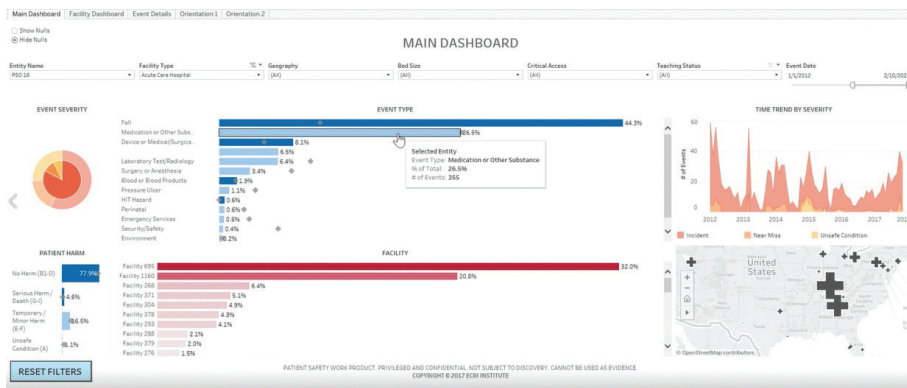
Main Dashboard | Facility Dashboard | Event Details | Orientation 1 | Orientation 2

Show Nulls
Hide Nulls

MAIN DASHBOARD

| Entity Name | Facility Type | Geography | Bed Size | Critical Access | Teaching Status | Event Date |
|---|---|---|---|---|---|---|
| PSO 16 | Acute Care Hospital | (All) | (All) | (All) | (All) | 1/1/2012 2/10/201 |

EVENT SEVERITY

EVENT TYPE

| | |
|---|---|
| Fall | 44.3% |
| Medication or Other Subs.. | 26.5% |
| Device or Medical/Surgica.. | 8.1% |
| | 6.5% |
| Laboratory Test/Radiology | 6.4% |
| Surgery or Anesthesia | 3.4% |
| Blood or Blood Products | 1.9% |
| Pressure Ulcer | 1.1% |
| HIT Hazard | 0.6% |
| Perinatal | 0.6% |
| Emergency Services | 0.5% |
| Security/Safety | 0.4% |
| Environment | 0.2% |

Selected Entity
Event Type: Medication or Other Substance
% of Total: 26.5%
# of Events: 355

TIME TREND BY SEVERITY

60
40
20
0
# of Events
2012 2013 2014 2015 2016 2017 201

Incident Near Miss Unsafe Condition

PATIENT HARM

| | |
|---|---|
| No Harm (B1-D) | 77.9% |
| Serious Harm/ Death (G-I) | 4.6% |
| Temporary/ Minor Harm (E-F) | 16.5% |
| Unsafe Condition (A) | 1.1% |

FACILITY

| | |
|---|---|
| Facility 695 | 32.0% |
| Facility 1160 | 20.8% |
| Facility 268 | 6.4% |
| Facility 371 | 5.1% |
| Facility 304 | 4.9% |
| Facility 378 | 4.3% |
| Facility 293 | 4.1% |
| Facility 288 | 2.1% |
| Facility 379 | 2.0% |
| Facility 276 | 1.5% |

United States

© OpenStreetMap contributors

RESET FILTERS

PATIENT SAFETY WORK PRODUCT. PRIVILEGED AND CONFIDENTIAL. NOT SUBJECT TO DISCOVERY. CANNOT BE USED AS EVIDENCE.
COPYRIGHT © 2017 ECRI INSTITUTE